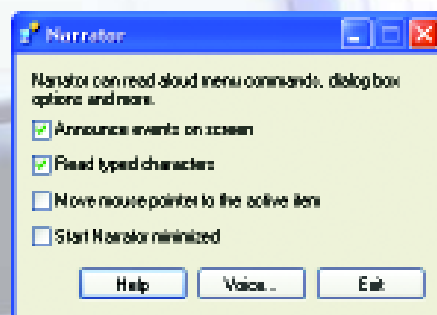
Narrator

Narrator can read aloud menu commands, dialog box options and more.

Announce events on screen

Read typed characters

Move mouse pointer to the active item

Start Narrator minimized

Help
Voice...
Exit